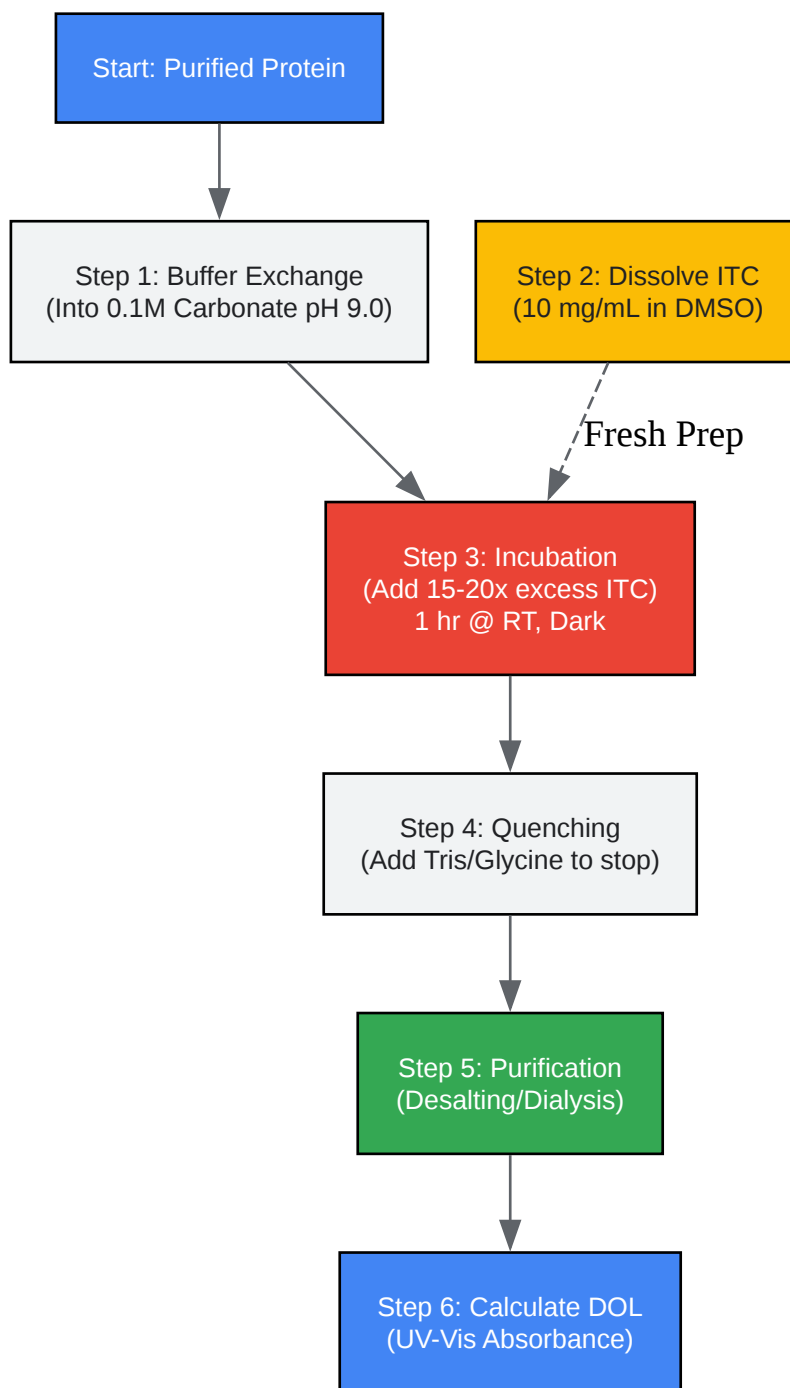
Start: Purified Protein

Step 1: Buffer Exchange
(Into 0.1M Carbonate pH 9.0)

Step 2: Dissolve ITC
(10 mg/mL in DMSO)

Fresh Prep

Step 3: Incubation
(Add 15-20x excess ITC)
1 hr @ RT, Dark

Step 4: Quenching
(Add Tris/Glycine to stop)

Step 5: Purification
(Desalting/Dialysis)

Step 6: Calculate DOL
(UV-Vis Absorbance)